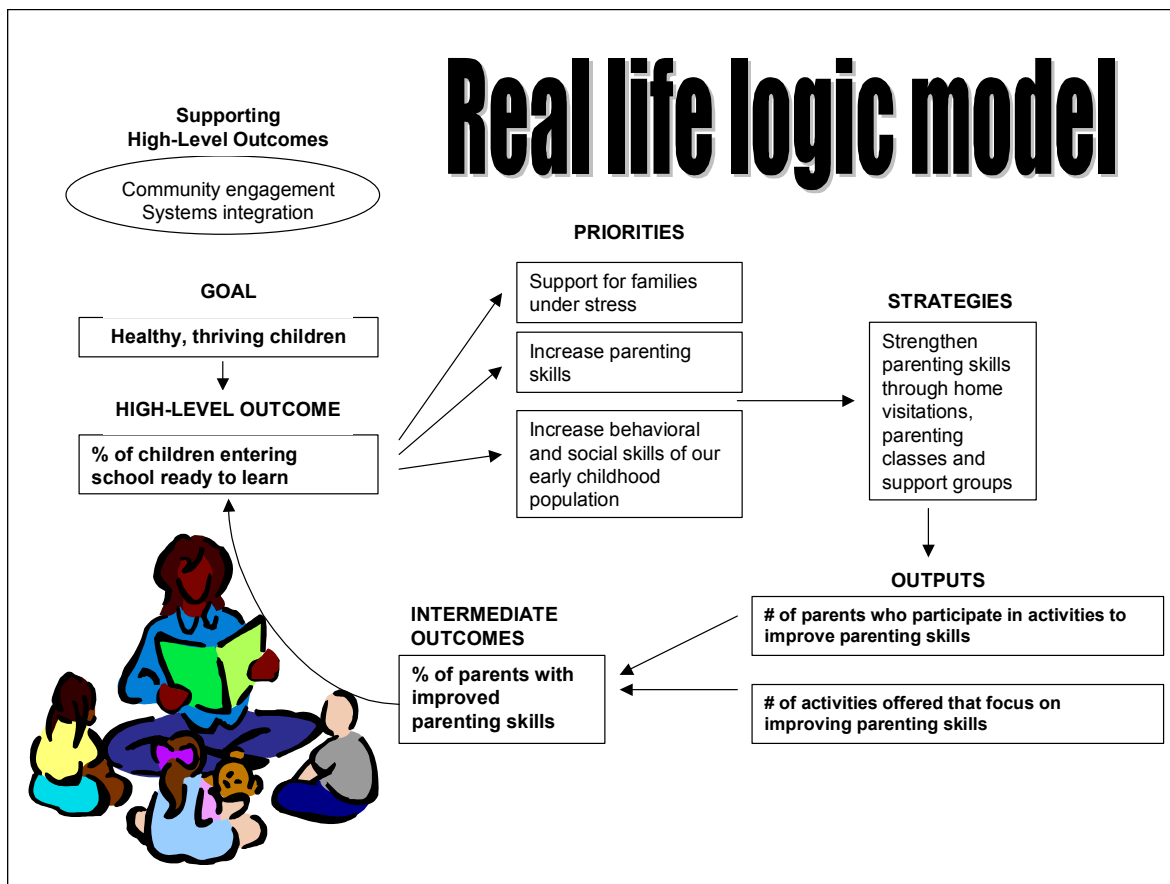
Real life logic model

Supporting High-Level Outcomes

Community engagement
Systems integration

GOAL

Healthy, thriving children

HIGH-LEVEL OUTCOME

% of children entering school ready to learn

PRIORITIES

Support for families under stress

Increase parenting skills

Increase behavioral and social skills of our early childhood population

STRATEGIES

Strengthen parenting skills through home visitations, parenting classes and support groups

OUTPUTS

# of parents who participate in activities to improve parenting skills

# of activities offered that focus on improving parenting skills

INTERMEDIATE OUTCOMES

% of parents with improved parenting skills